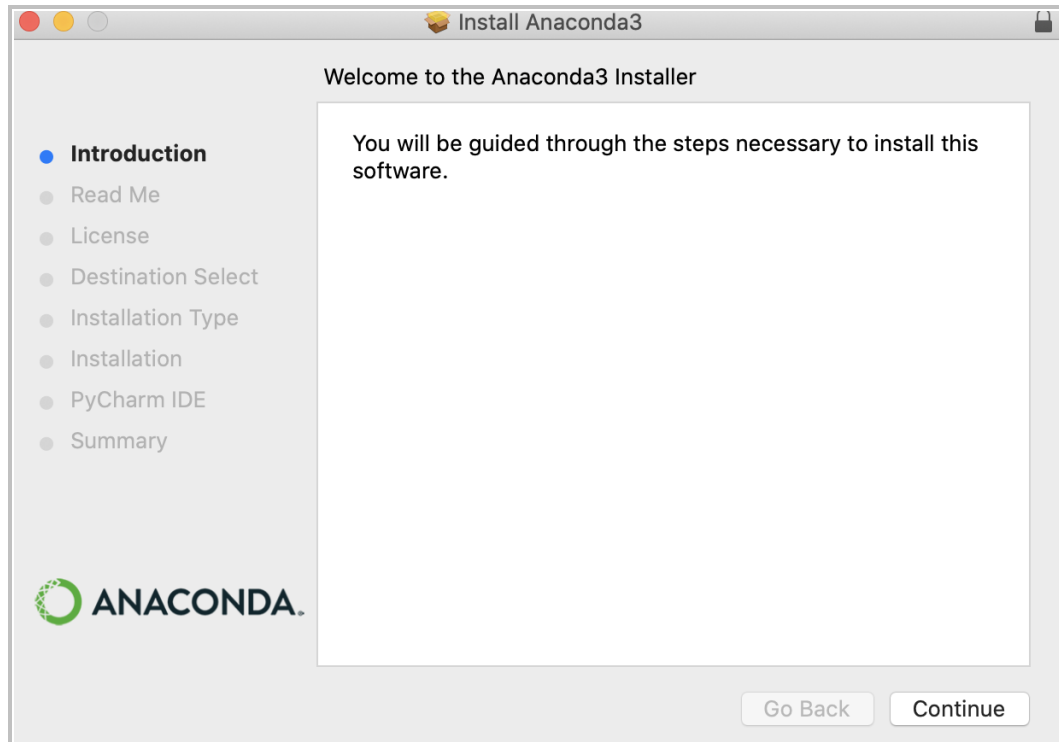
Install Anaconda3

Welcome to the Anaconda3 Installer

Introduction
Read Me
License
Destination Select
Installation Type
Installation
PyCharm IDE
Summary

You will be guided through the steps necessary to install this software.

ANACONDA.

Go Back
Continue